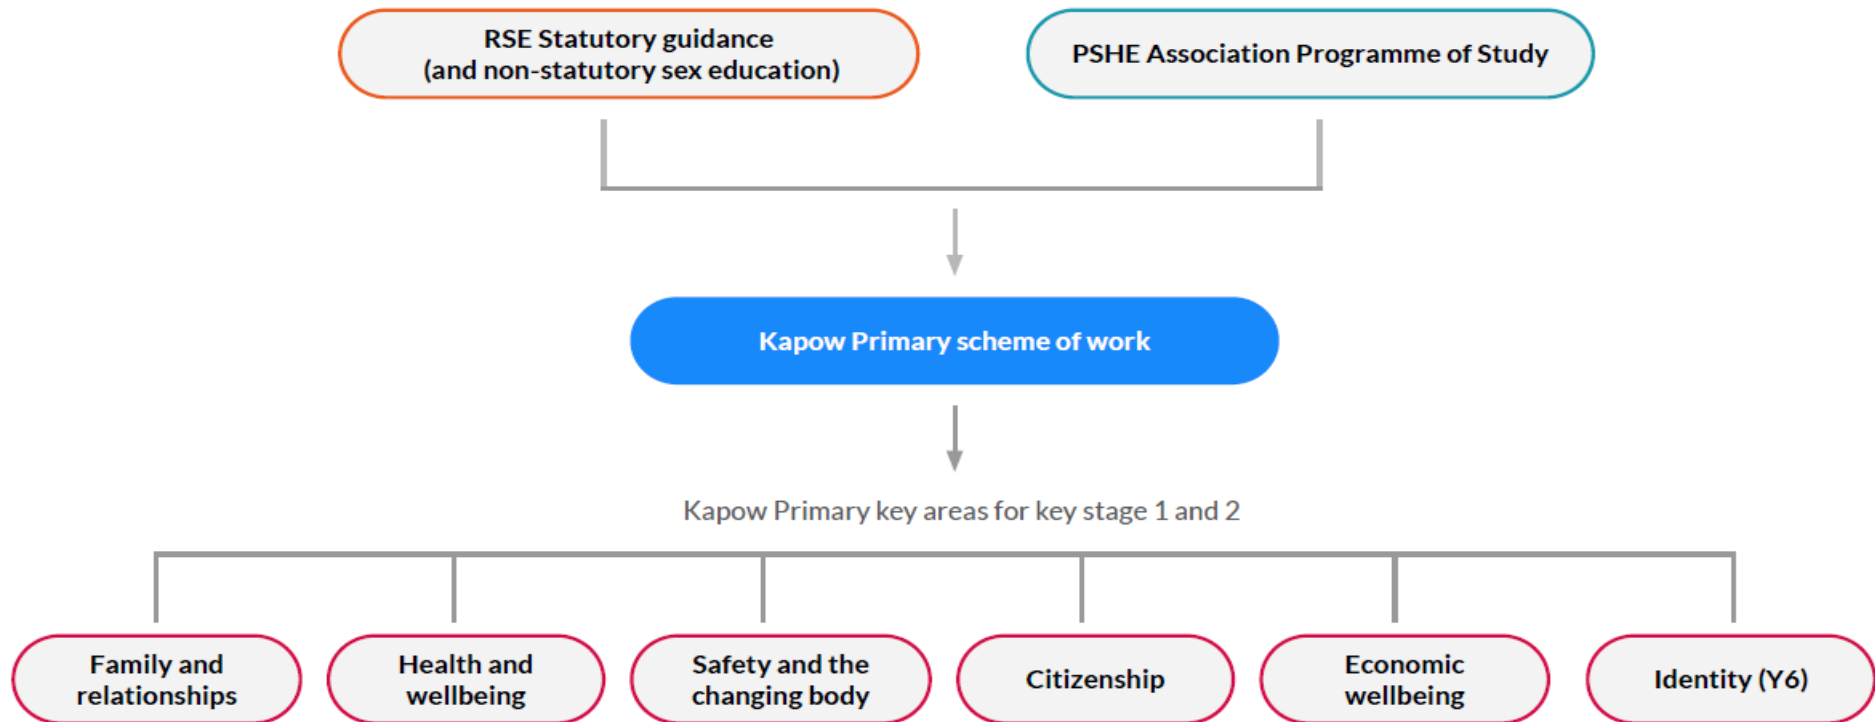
RSE Statutory guidance
(and non-statutory sex education)

PSHE Association Programme of Study

Kapow Primary scheme of work

Kapow Primary key areas for key stage 1 and 2

Family and relationships

Health and wellbeing

Safety and the changing body

Citizenship

Economic wellbeing

Identity (Y6)